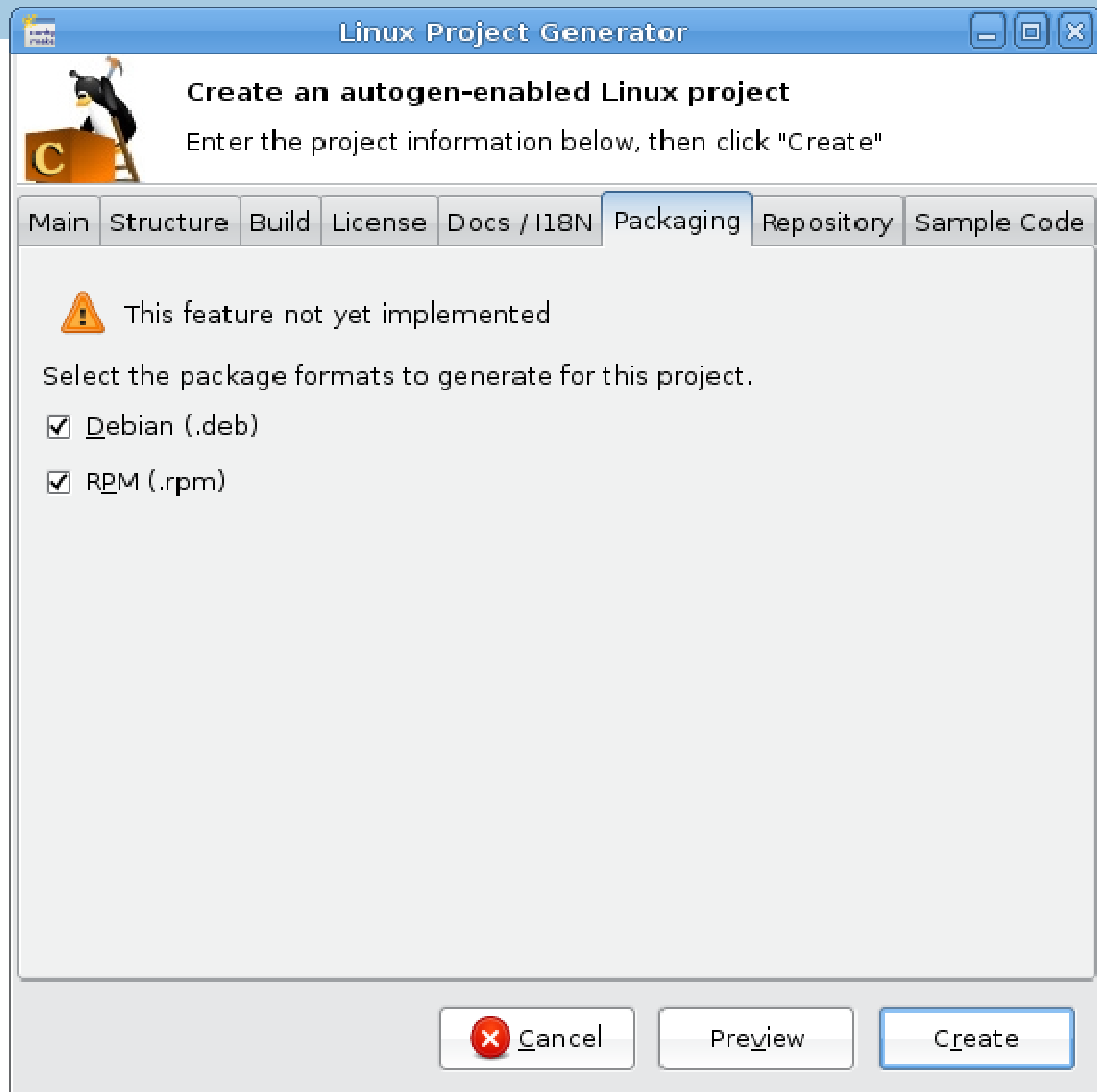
Linux Project Generator

C

Create an autogen-enabled Linux project

Enter the project information below, then click "Create"

Main | Structure | Build | License | Docs / I18N | Packaging | Repository | Sample Code

This feature not yet implemented

Select the package formats to generate for this project.

Debian (.deb)

RPM (.rpm)

Cancel

Preview

Create